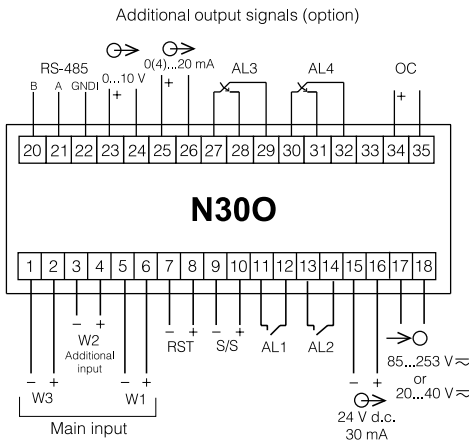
Additional output signals (option)

RS-485
B A GNDI
0...10 V
0(4)...20 mA
AL3
AL4
OC
+ + +

20 21 22 23 24 25 26 27 28 29 30 31 32 33 34 35

N30O

1 2 3 4 5 6 7 8 9 10 11 12 13 14 15 16 17 18

– + – + – + – + – + – +
W2
Additional input
RST
S/S
AL1
AL2
W3
W1
Main input
24 V d.c.
30 mA
85...253 V $\approx$
or
20...40 V $\approx$